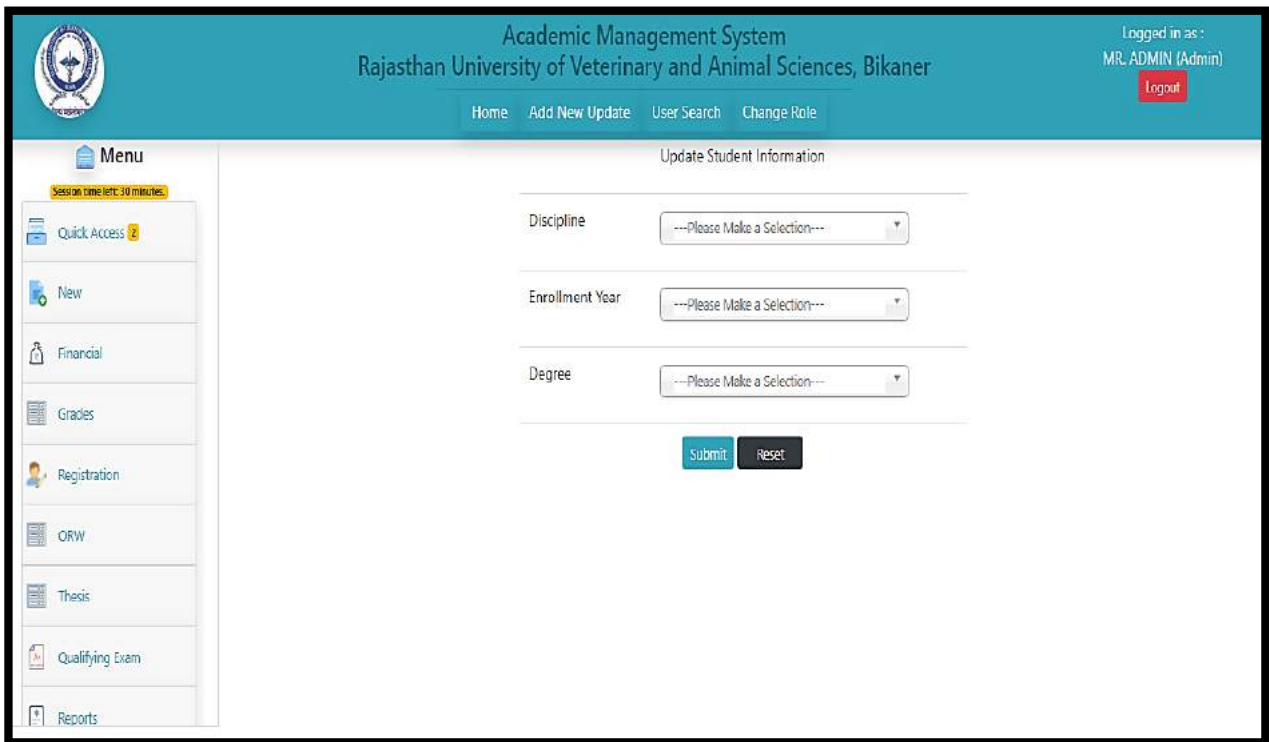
Academic Management System
Rajasthan University of Veterinary and Animal Sciences, Bikaner

Logged in as :
MR. ADMIN (Admin)
Logout

Home Add New Update User Search Change Role

Menu
Session time left: 30 minutes.

Quick Access 2
New
Financial
Grades
Registration
ORW
Thesis
Qualifying Exam
Reports

Update Student Information

Discipline ---Please Make a Selection---

Enrollment Year ---Please Make a Selection---

Degree ---Please Make a Selection---

Submit Reset